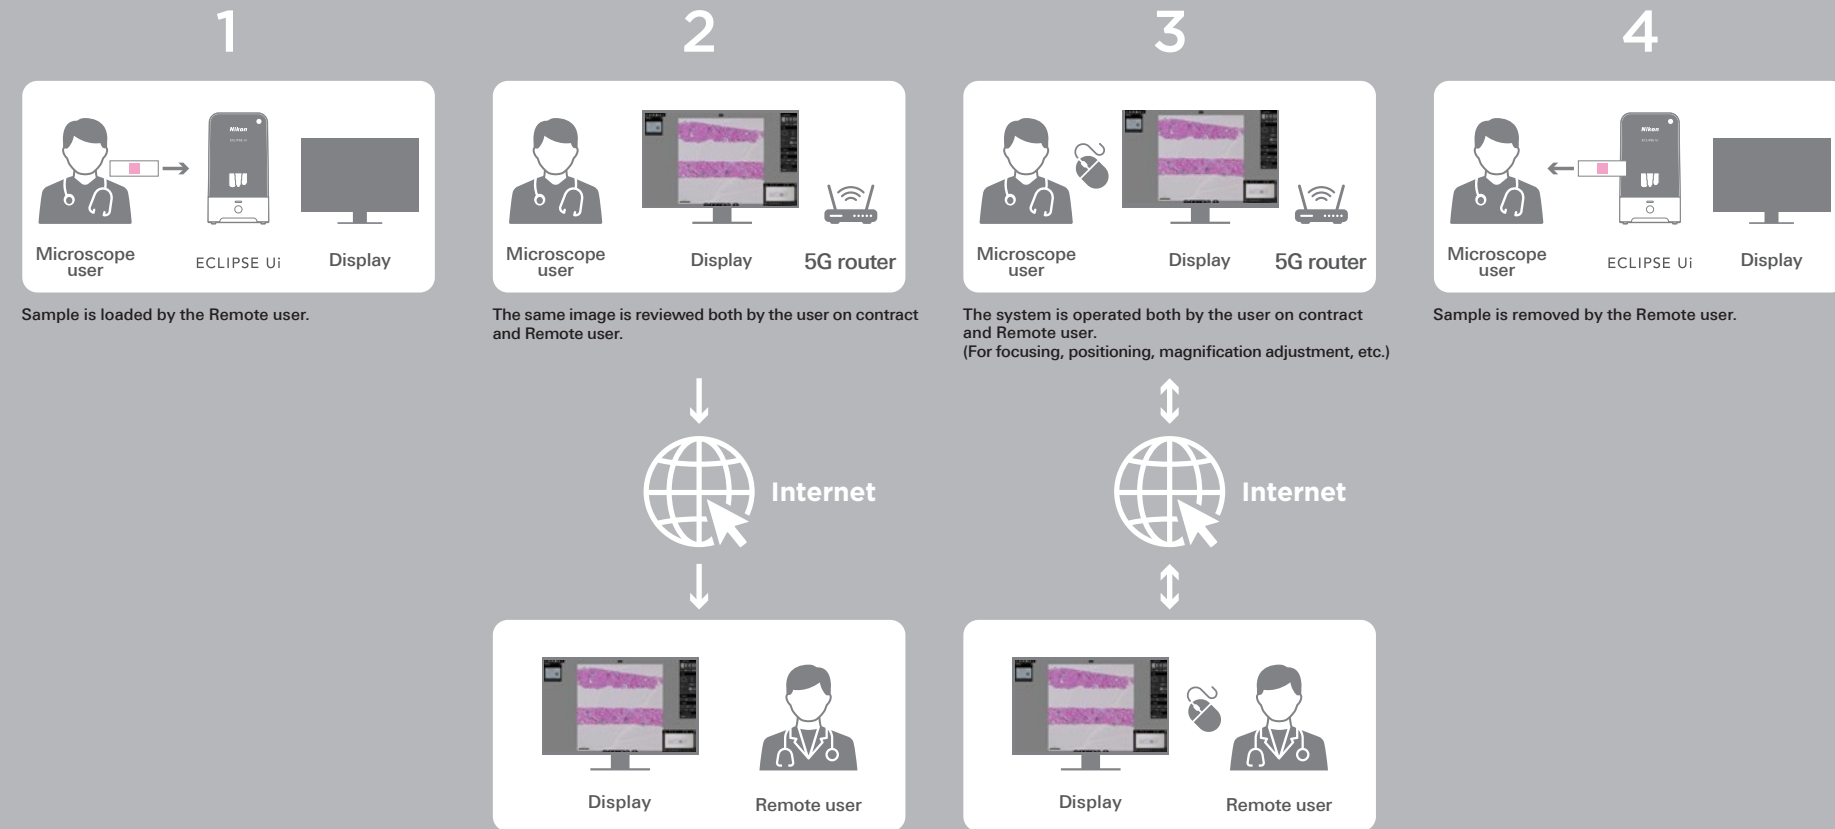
1

Microscope user

ECLIPSE Ui

Display

Sample is loaded by the Remote user.

2

Microscope user

Display

5G router

The same image is reviewed both by the user on contract and Remote user.

Internet

Display

Remote user

3

Microscope user

Display

5G router

The system is operated both by the user on contract and Remote user.
(For focusing, positioning, magnification adjustment, etc.)

Internet

Display

Remote user

4

Microscope user

ECLIPSE Ui

Display

Sample is removed by the Remote user.